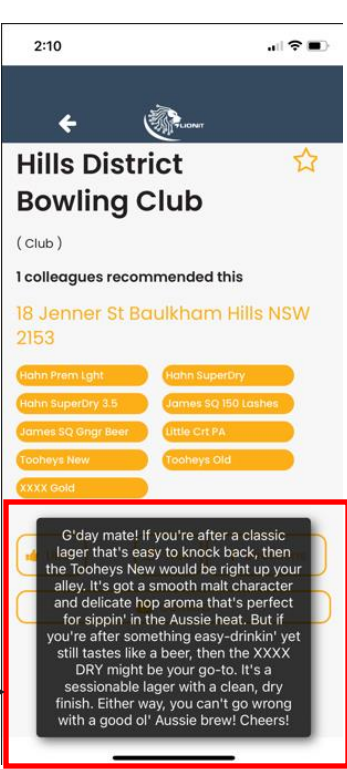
2:10

LIONIT

Hills District Bowling Club

( Club )

1 colleagues recommended this

18 Jenner St Baulkham Hills NSW 2153

Hahn Prem Lght
Hahn SuperDry
Hahn SuperDry 3.5
James SQ 150 Lashes
James SQ Gngr Beer
Little Crt PA
Tooheys New
Tooheys Old
XXXX Gold

G'day mate! If you're after a classic lager that's easy to knock back, then the Tooheys New would be right up your alley. It's got a smooth malt character and delicate hop aroma that's perfect for sippin' in the Aussie heat. But if you're after something easy-drinkin' yet still tastes like a beer, then the XXXX DRY might be your go-to. It's a sessionable lager with a clean, dry finish. Either way, you can't go wrong with a good ol' Aussie brew! Cheers!